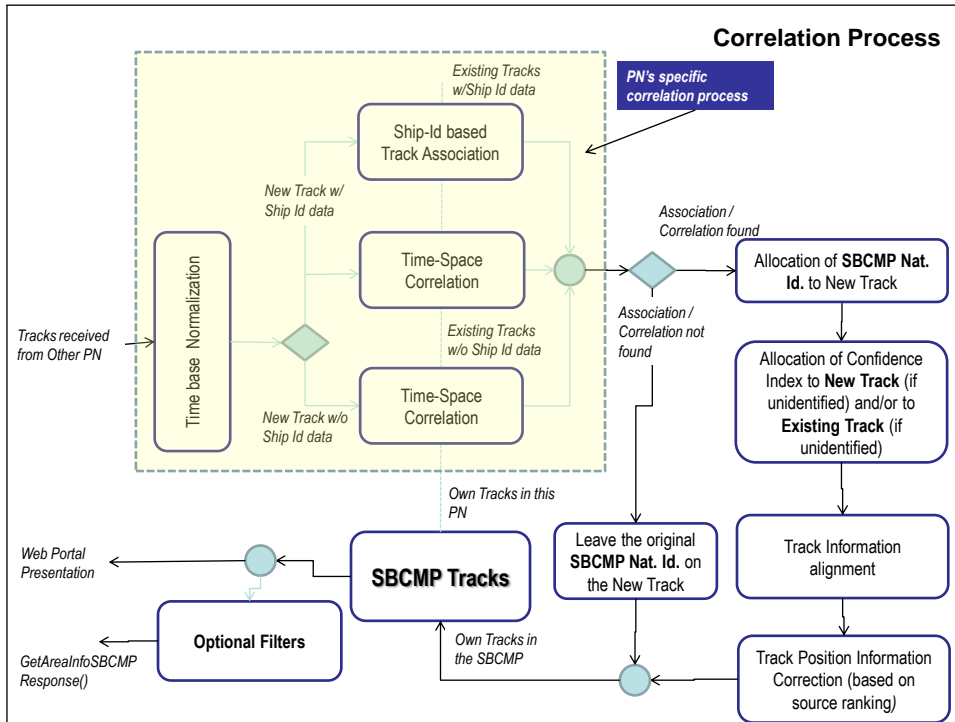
Correlation Process

PN's specific correlation process

Existing Tracks w/Ship Id data

Ship-Id based Track Association

New Track w/ Ship Id data

Time base Normalization

Tracks received from Other PN

Time-Space Correlation

Existing Tracks w/o Ship Id data

New Track w/o Ship Id data

Time-Space Correlation

Association / Correlation found

Allocation of **SBCMP Nat. Id.** to New Track

Association / Correlation not found

Allocation of Confidence Index to **New Track** (if unidentified) and/or to **Existing Track** (if unidentified)

Own Tracks in this PN

Web Portal Presentation

SBCMP Tracks

Leave the original **SBCMP Nat. Id.** on the New Track

Track Information alignment

Optional Filters

GetAreaInfoSBCMP Response()

Own Tracks in the SBCMP

Track Position Information Correction (based on source ranking)